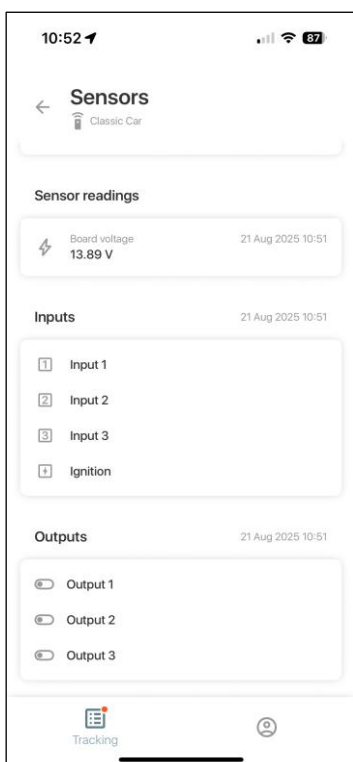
10:52
87

Sensors
Classic Car

Sensor readings

Board voltage
13.89 V
21 Aug 2025 10:51

Inputs
21 Aug 2025 10:51

1 Input 1
2 Input 2
3 Input 3
Ignition

Outputs
21 Aug 2025 10:51

Output 1
Output 2
Output 3

Tracking